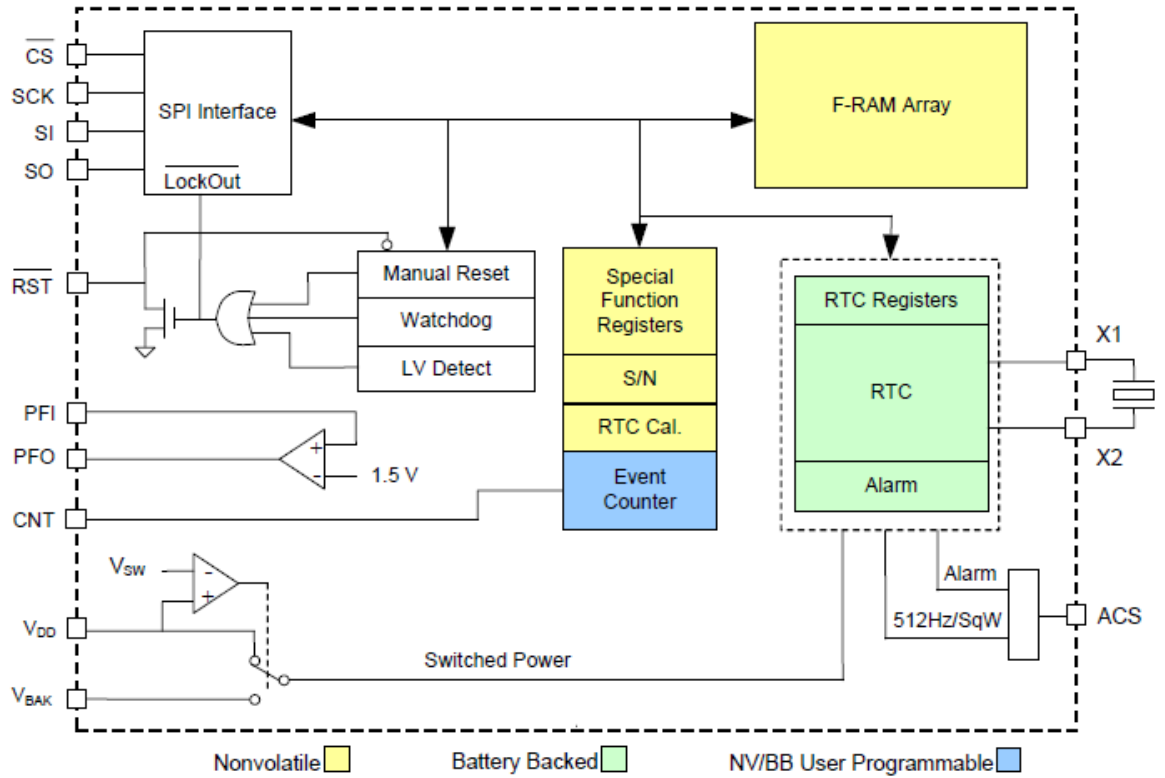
$\overline{CS}$
SCK
SI
SO
SPI Interface
$\overline{LockOut}$
F-RAM Array
$\overline{RST}$
Manual Reset
Watchdog
LV Detect
Special Function Registers
S/N
RTC Cal.
Event Counter
RTC Registers
RTC
Alarm
X1
X2
PFI
PFO
+
-
1.5 V
CNT
$V_{SW}$
-
+
$V_{DD}$
$V_{BAK}$
Switched Power
Alarm
512Hz/SqW
ACS
Nonvolatile
Battery Backed
NV/BB User Programmable